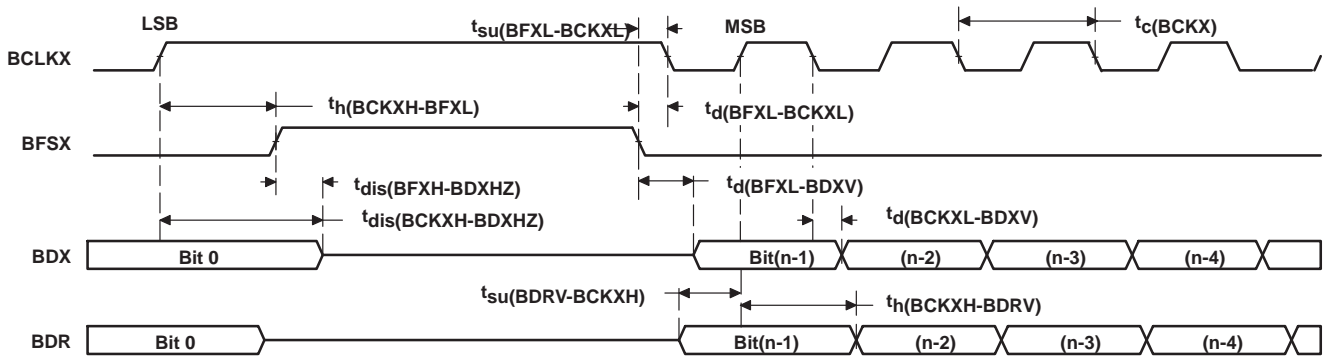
LSB

$t_{su(BFXL-BCKXL)}$

MSB

$t_{c(BCKX)}$

BCLKX

$t_{h(BCKXH-BFXL)}$

$t_{d(BFXL-BCKXL)}$

BFSX

$t_{dis(BFXH-BDXHZ)}$

$t_{d(BFXL-BDXV)}$

$t_{dis(BCKXH-BDXHZ)}$

$t_{d(BCKXL-BDXV)}$

BDX

Bit 0

Bit(n-1)

(n-2)

(n-3)

(n-4)

$t_{su(BDRV-BCKXH)}$

$t_{h(BCKXH-BDRV)}$

BDR

Bit 0

Bit(n-1)

(n-2)

(n-3)

(n-4)